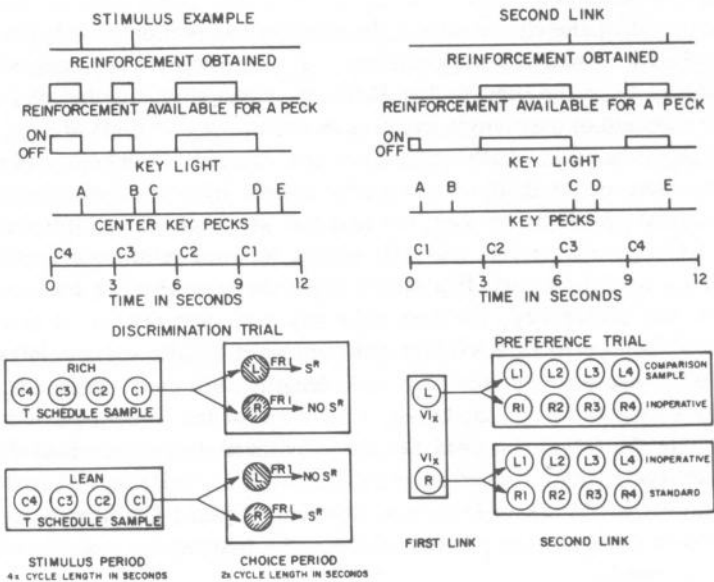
STIMULUS EXAMPLE

REINFORCEMENT OBTAINED

REINFORCEMENT AVAILABLE FOR A PECK

ON
OFF

KEY LIGHT

A B C D E

CENTER KEY PECKS

C4 C3 C2 C1

0 3 6 9 12

TIME IN SECONDS

SECOND LINK

REINFORCEMENT OBTAINED

REINFORCEMENT AVAILABLE FOR A PECK

ON
OFF

KEY LIGHT

A B C D E

KEY PECKS

C1 C2 C3 C4

0 3 6 9 12

TIME IN SECONDS

DISCRIMINATION TRIAL

RICH

C4 C3 C2 C1

T SCHEDULE SAMPLE

L FR1 $S^R$

R FR1 NO $S^R$

LEAN

C4 C3 C2 C1

T SCHEDULE SAMPLE

L FR1 NO $S^R$

R FR1 $S^R$

STIMULUS PERIOD
4x CYCLE LENGTH IN SECONDS

CHOICE PERIOD
2x CYCLE LENGTH IN SECONDS

PREFERENCE TRIAL

L $VI_x$

$VI_x$ R

L1 L2 L3 L4 COMPARISON SAMPLE

R1 R2 R3 R4 INOPERATIVE

L1 L2 L3 L4 INOPERATIVE

R1 R2 R3 R4 STANDARD

FIRST LINK

SECOND LINK